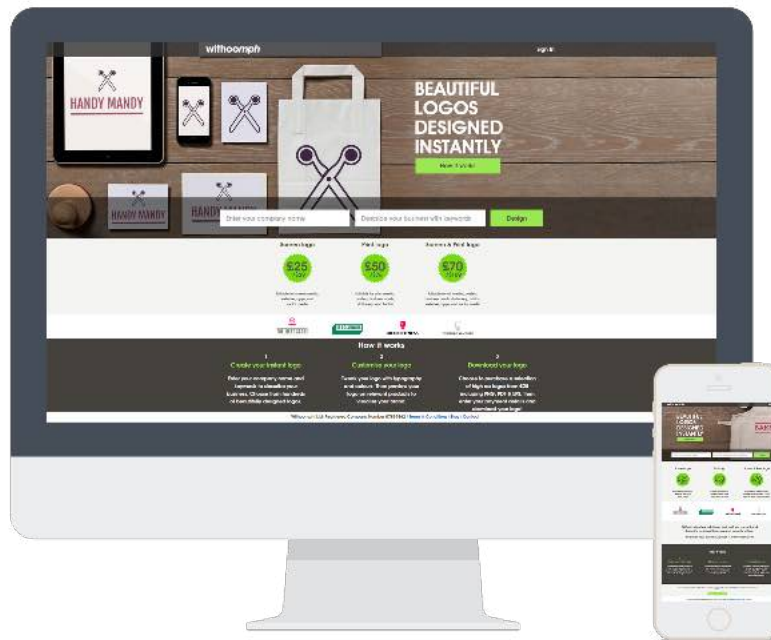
withoomph

sign in

HANDY MANDY

HANDY MANDY

HANDY

BEAUTIFUL LOGOS DESIGNED INSTANTLY

How it works

Enter your company name

Describe your business with keywords

Design

Screen logo

Print logo

Screen & Print logo

£25

£50

£70

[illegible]

How it works

1
Create your instant logo

2
Customise your logo

3
Download your logo

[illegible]